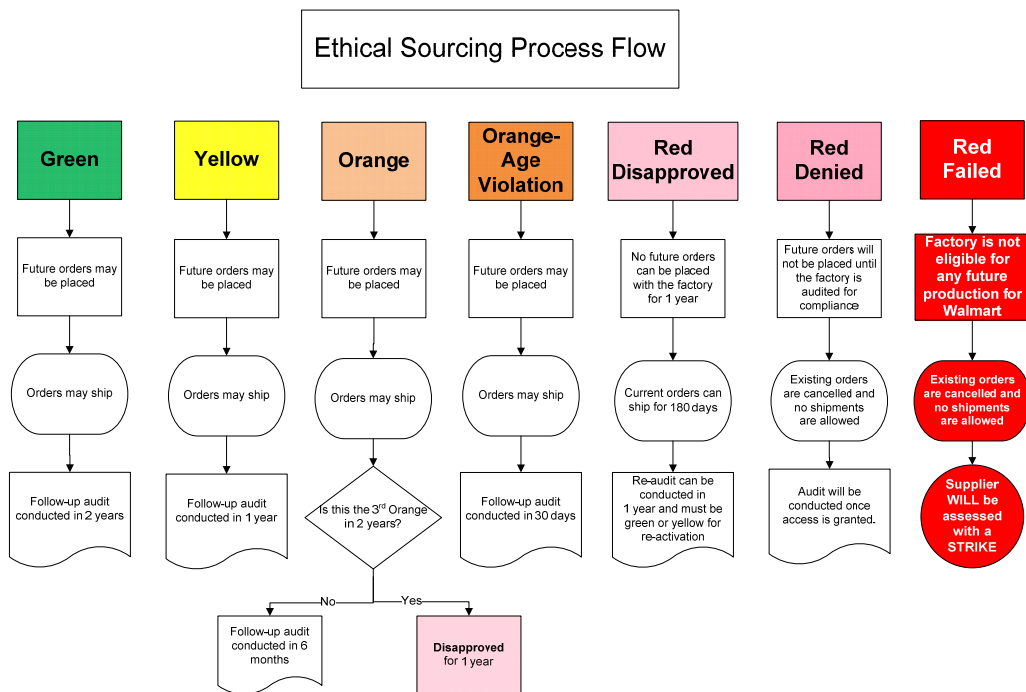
Ethical Sourcing Process Flow

Green

Future orders may be placed

Orders may ship

Follow-up audit conducted in 2 years

Yellow

Future orders may be placed

Orders may ship

Follow-up audit conducted in 1 year

Orange

Future orders may be placed

Orders may ship

Is this the 3$^{rd}$ Orange in 2 years?

No

Follow-up audit conducted in 6 months

Yes

Disapproved for 1 year

Orange-Age Violation

Future orders may be placed

Orders may ship

Follow-up audit conducted in 30 days

Red Disapproved

No future orders can be placed with the factory for 1 year

Current orders can ship for 180 days

Re-audit can be conducted in 1 year and must be green or yellow for re-activation

Red Denied

Future orders will not be placed until the factory is audited for compliance

Existing orders are cancelled and no shipments are allowed

Audit will be conducted once access is granted.

Red Failed

Factory is not eligible for any future production for Walmart

Existing orders are cancelled and no shipments are allowed

Supplier WILL be assessed with a STRIKE